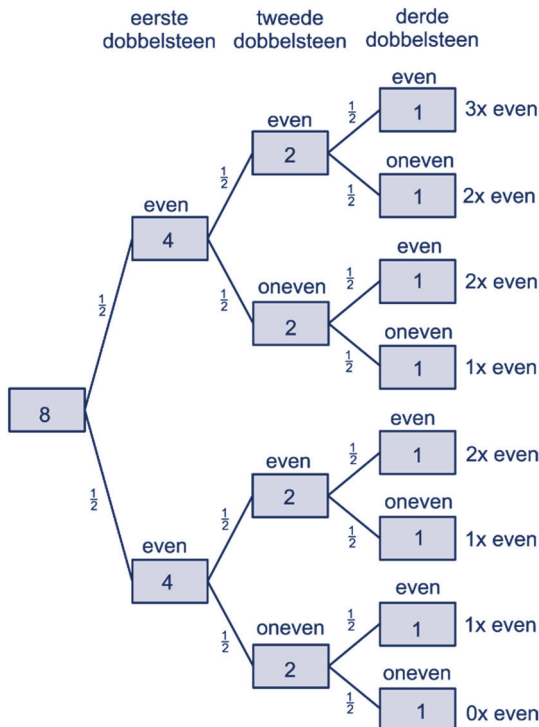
eerste dobbelsteen | tweede dobbelsteen | derde dobbelsteen

8

$\frac{1}{2}$
even
4

$\frac{1}{2}$
even
2

$\frac{1}{2}$
even
1
3x even

$\frac{1}{2}$
oneven
1
2x even

$\frac{1}{2}$
oneven
2

$\frac{1}{2}$
even
1
2x even

$\frac{1}{2}$
oneven
1
1x even

$\frac{1}{2}$
even
4

$\frac{1}{2}$
even
2

$\frac{1}{2}$
even
1
2x even

$\frac{1}{2}$
oneven
1
1x even

$\frac{1}{2}$
oneven
2

$\frac{1}{2}$
even
1
1x even

$\frac{1}{2}$
oneven
1
0x even